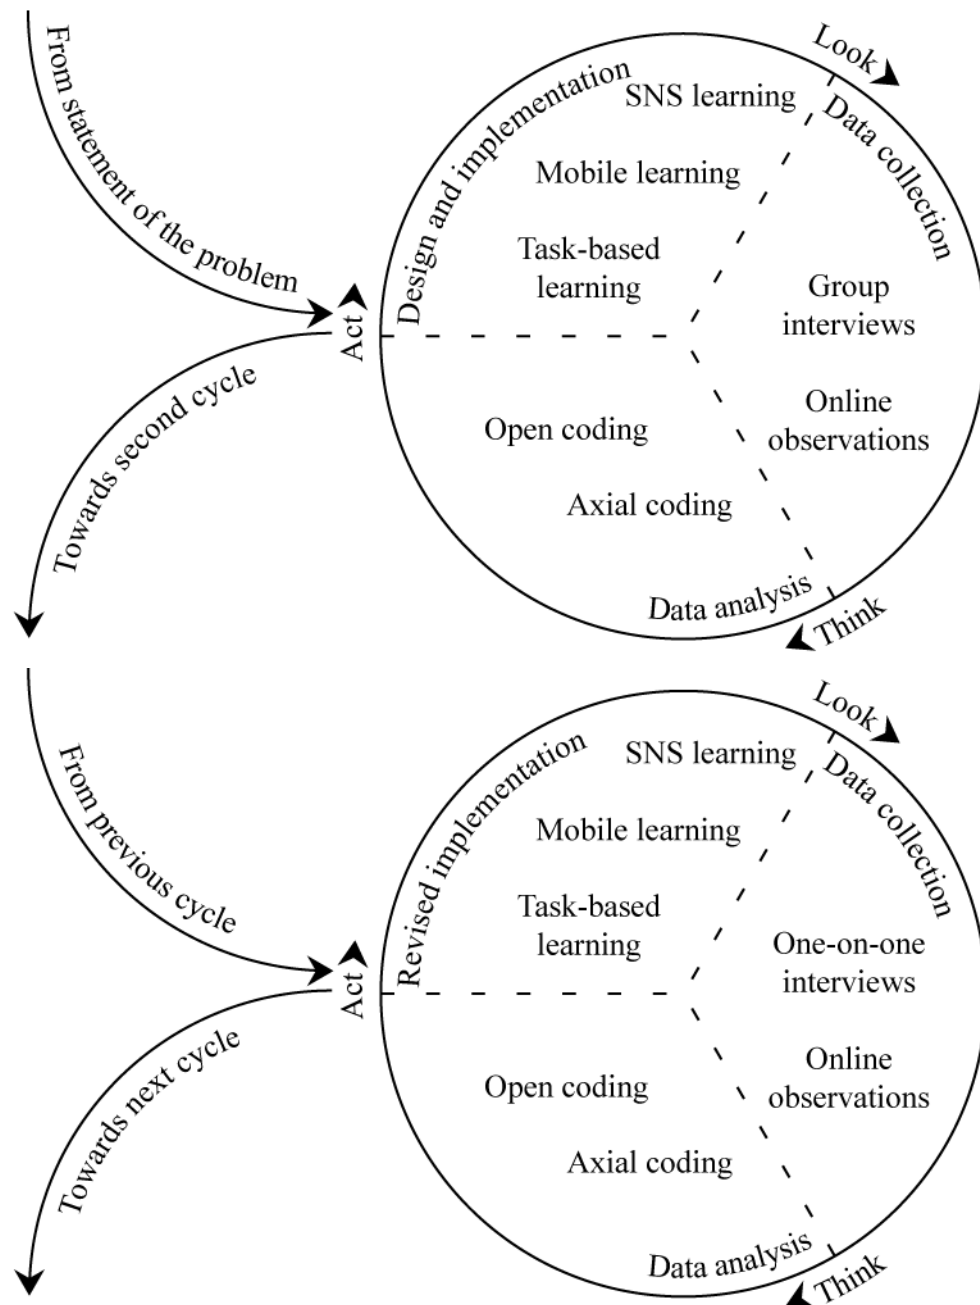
From statement of the problem

Look

Design and implementation

SNS learning

Data collection

Mobile learning

Task-based learning

Group interviews

Act

Towards second cycle

Online observations

Open coding

Axial coding

Data analysis

Think

From previous cycle

Look

Revised implementation

SNS learning

Data collection

Mobile learning

Task-based learning

One-on-one interviews

Act

Towards next cycle

Online observations

Open coding

Axial coding

Data analysis

Think